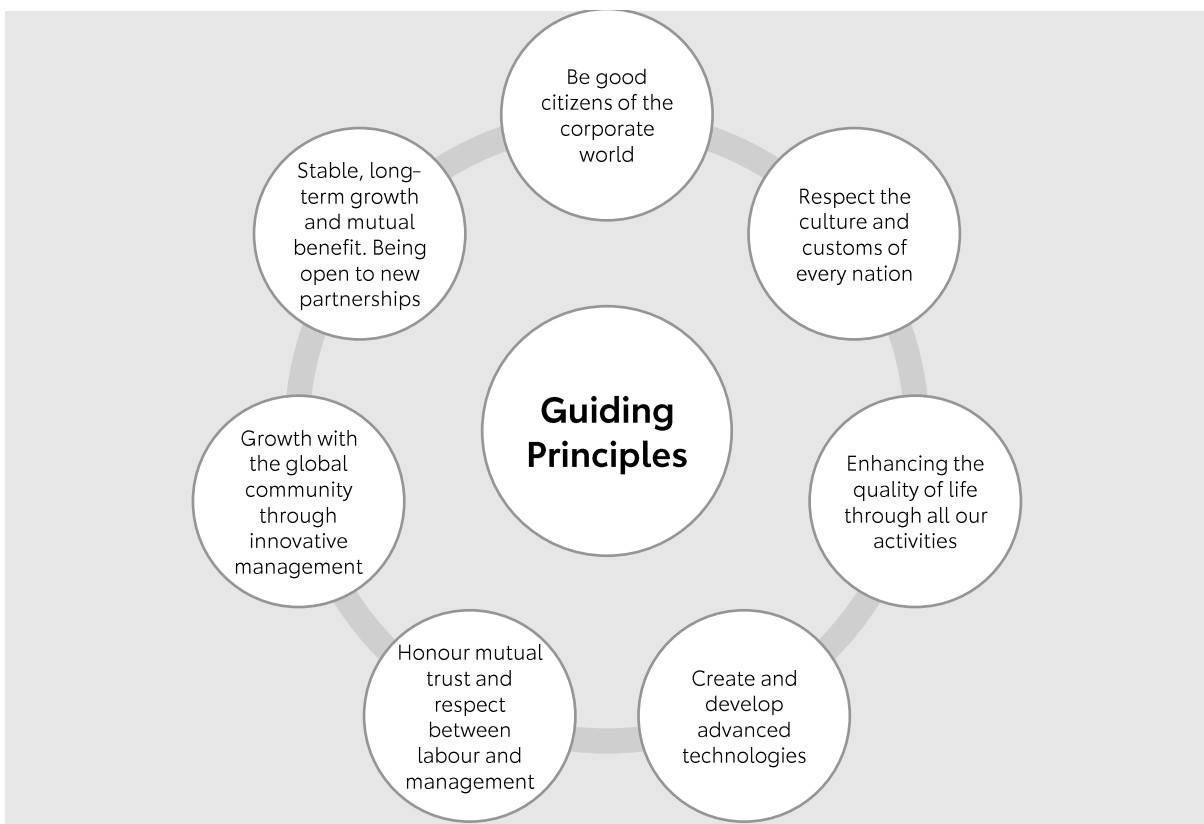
Guiding Principles

Be good citizens of the corporate world

Respect the culture and customs of every nation

Enhancing the quality of life through all our activities

Create and develop advanced technologies

Honour mutual trust and respect between labour and management

Growth with the global community through innovative management

Stable, long-term growth and mutual benefit. Being open to new partnerships